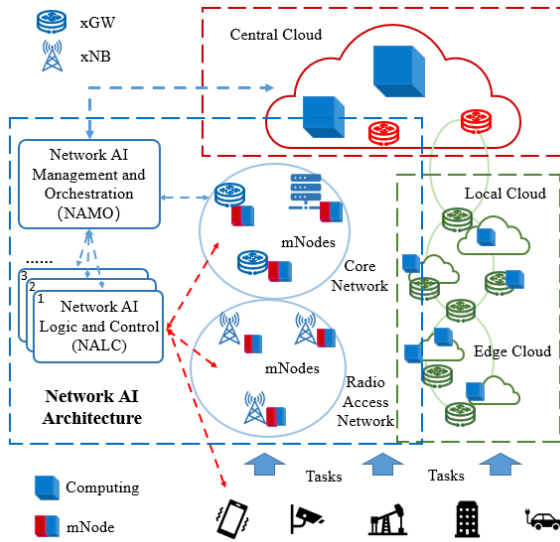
xGW

xNB

Central Cloud

Network AI Management and Orchestration (NAMO)

mNodes

Core Network

Local Cloud

......

3

2

1

Network AI Logic and Control (NALC)

mNodes

Radio Access Network

Edge Cloud

Network AI Architecture

Tasks

Tasks

Computing

mNode